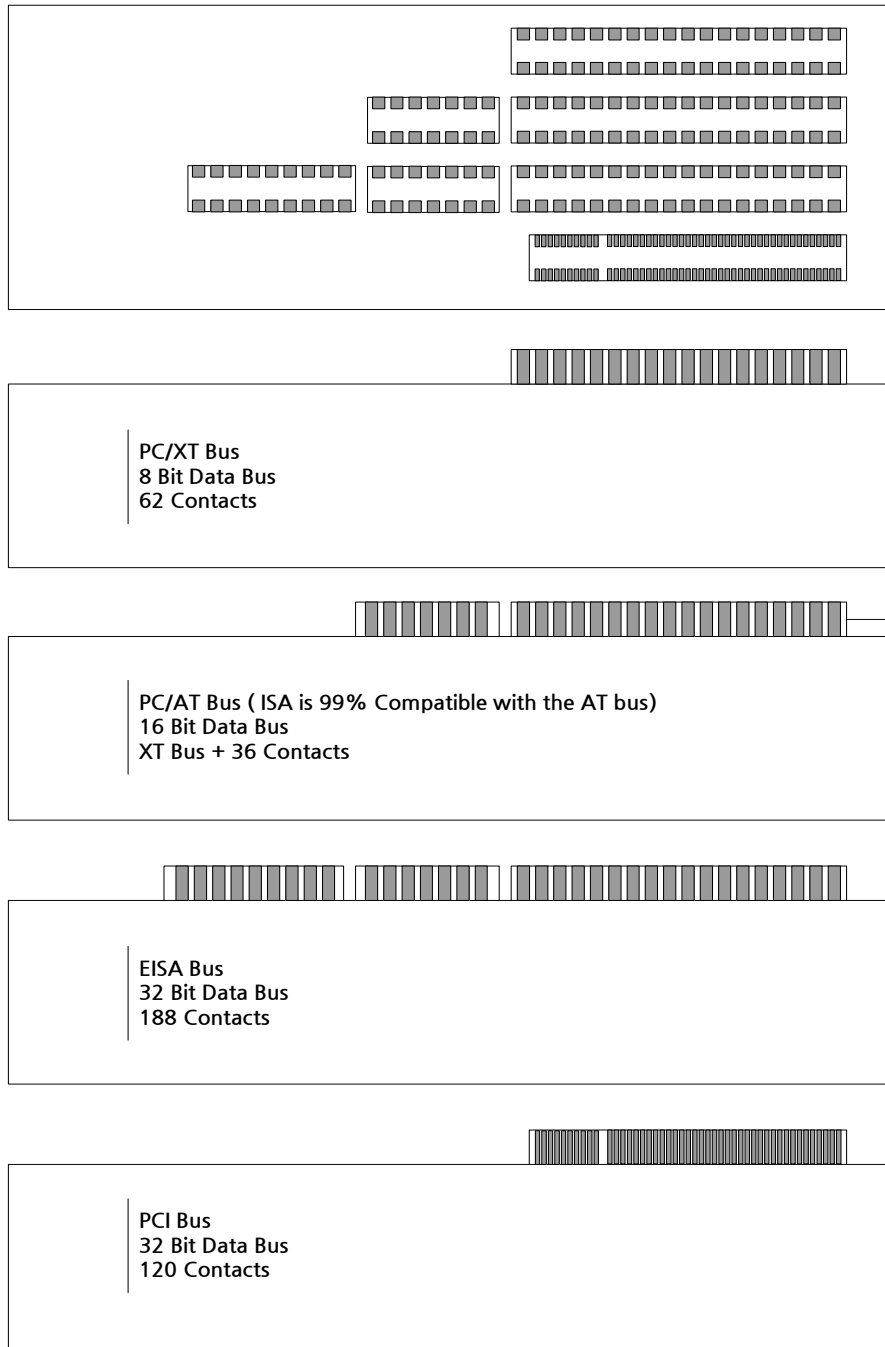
PC/XT Bus
8 Bit Data Bus
62 Contacts

PC/AT Bus ( ISA is 99% Compatible with the AT bus)
16 Bit Data Bus
XT Bus + 36 Contacts

EISA Bus
32 Bit Data Bus
188 Contacts

PCI Bus
32 Bit Data Bus
120 Contacts